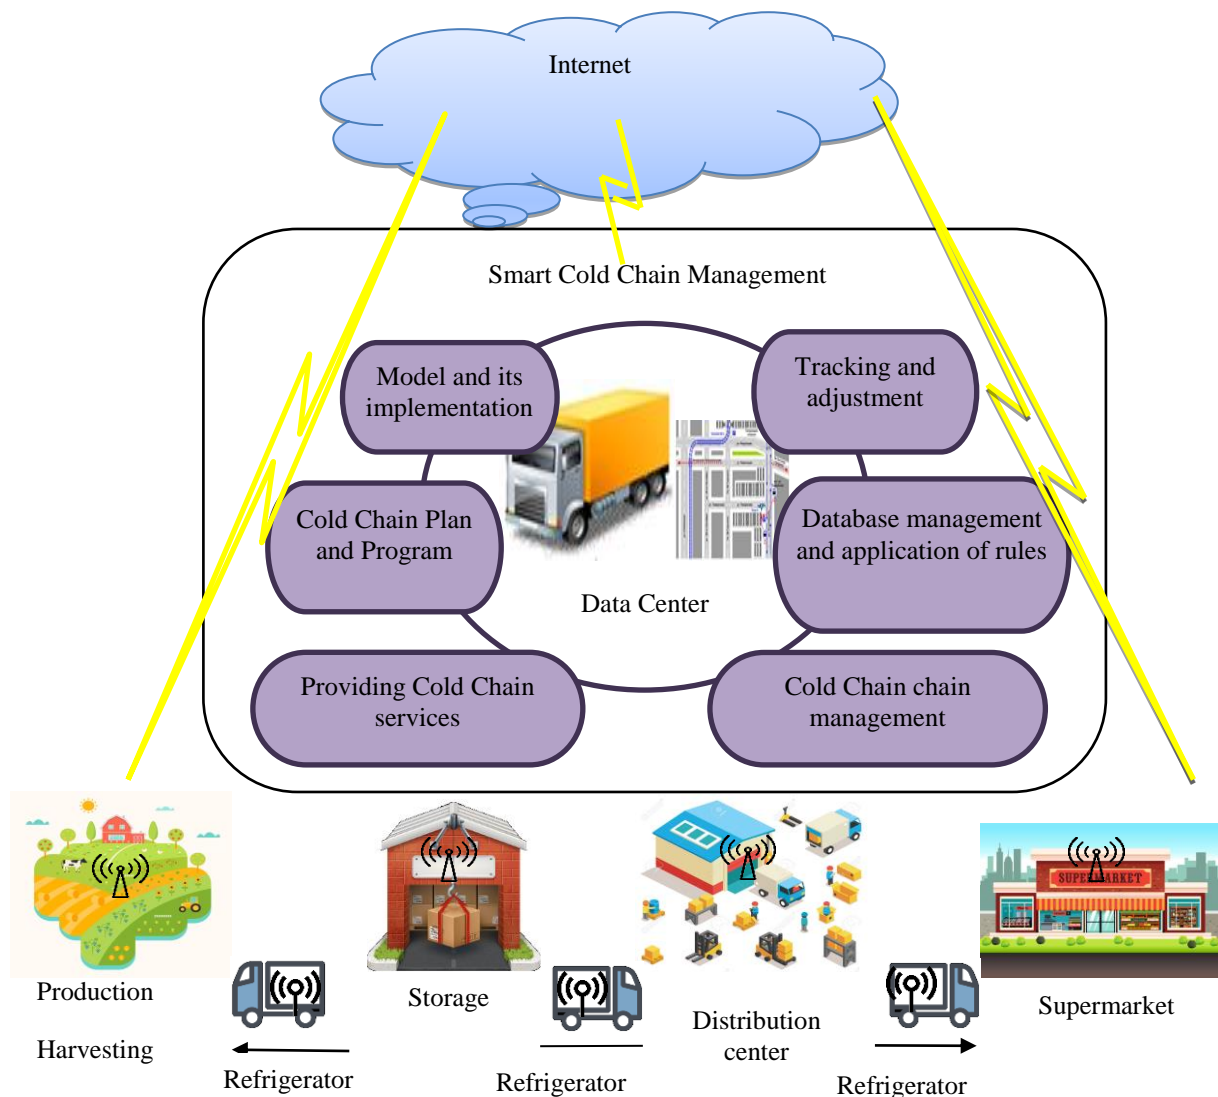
Internet

Smart Cold Chain Management

Model and its implementation

Tracking and adjustment

Cold Chain Plan and Program

Database management and application of rules

Data Center

Providing Cold Chain services

Cold Chain chain management

Production

Harvesting

Refrigerator

Storage

Refrigerator

Distribution center

Refrigerator

SUPERMARKET

Supermarket